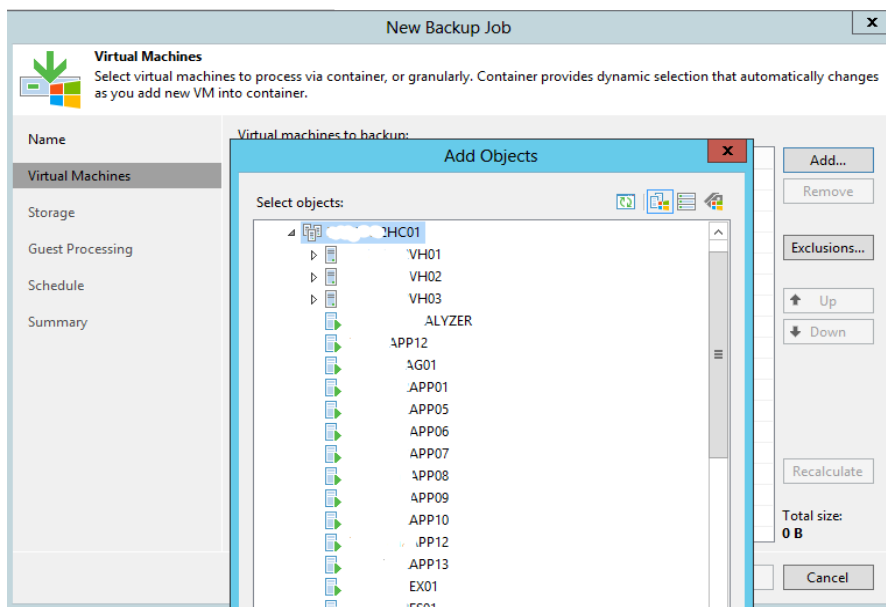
New Backup Job

Virtual Machines
Select virtual machines to process via container, or granularly. Container provides dynamic selection that automatically changes as you add new VM into container.

Name
Virtual Machines
Storage
Guest Processing
Schedule
Summary

Virtual machines to backup:

Add Objects

Select objects:

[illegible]CHC01
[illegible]VH01
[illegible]VH02
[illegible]VH03
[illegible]ALYZER
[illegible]APP12
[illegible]AG01
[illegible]APP01
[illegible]APP05
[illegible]APP06
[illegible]APP07
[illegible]APP08
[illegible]APP09
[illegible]APP10
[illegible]APP12
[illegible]APP13
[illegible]EX01
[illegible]

Add...
Remove
Exclusions...
Up
Down
Recalculate
Total size:
0 B
Cancel